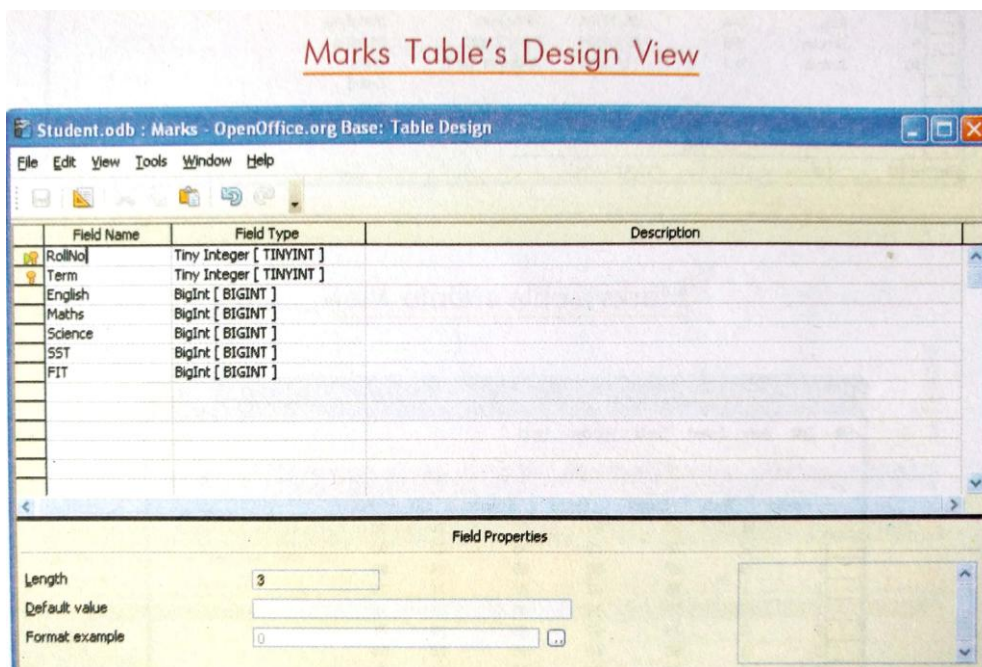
Marks Table's Design View

Student.odb : Marks - OpenOffice.org Base: Table Design

File Edit View Tools Window Help

| Field Name | Field Type | Description |
|---|---|---|
| RollNo | Tiny Integer [ TINYINT ] | |
| Term | Tiny Integer [ TINYINT ] | |
| English | BigInt [ BIGINT ] | |
| Maths | BigInt [ BIGINT ] | |
| Science | BigInt [ BIGINT ] | |
| SST | BigInt [ BIGINT ] | |
| FIT | BigInt [ BIGINT ] | |

Field Properties

Length 3

Default value

Format example 0